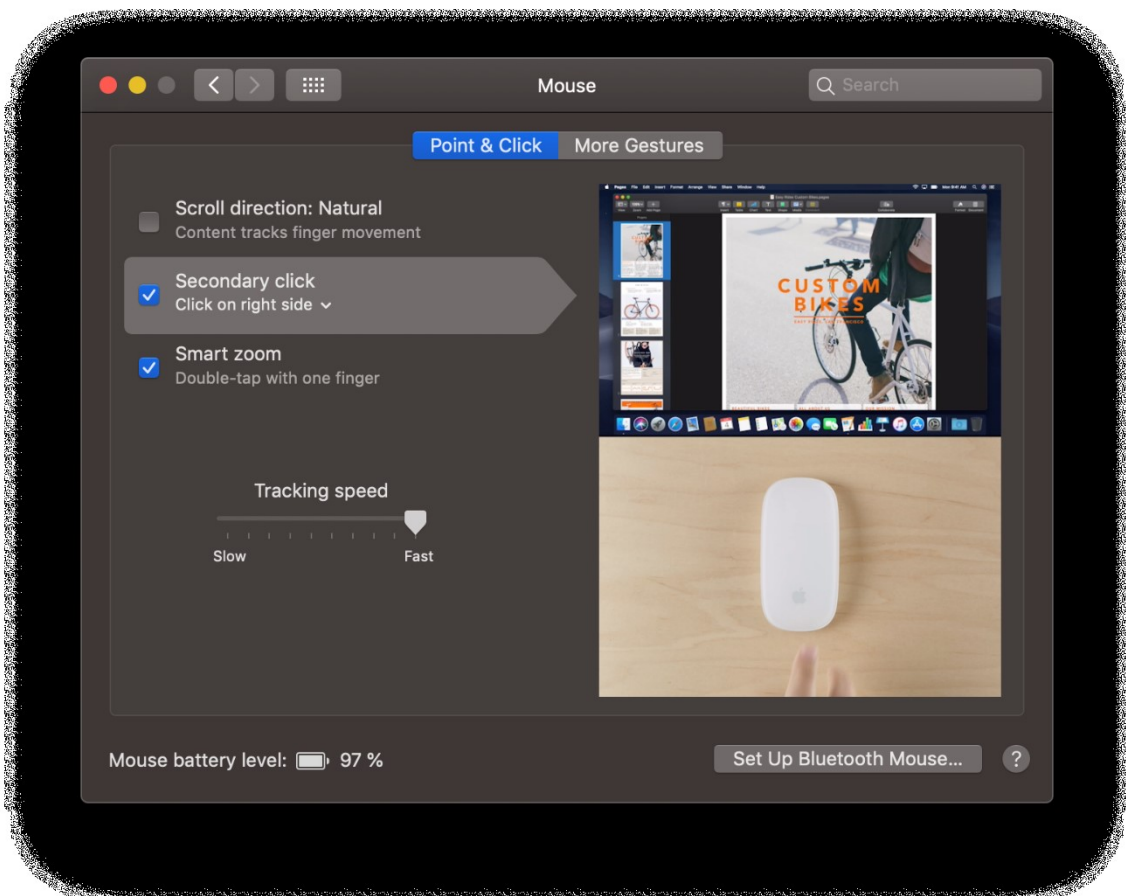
Mouse

Search

Point & Click | More Gestures

Scroll direction: Natural
Content tracks finger movement

Secondary click
Click on right side

Smart zoom
Double-tap with one finger

Tracking speed

Slow

Fast

CUSTOM BIKES

Mouse battery level: 97 %

Set Up Bluetooth Mouse...

?